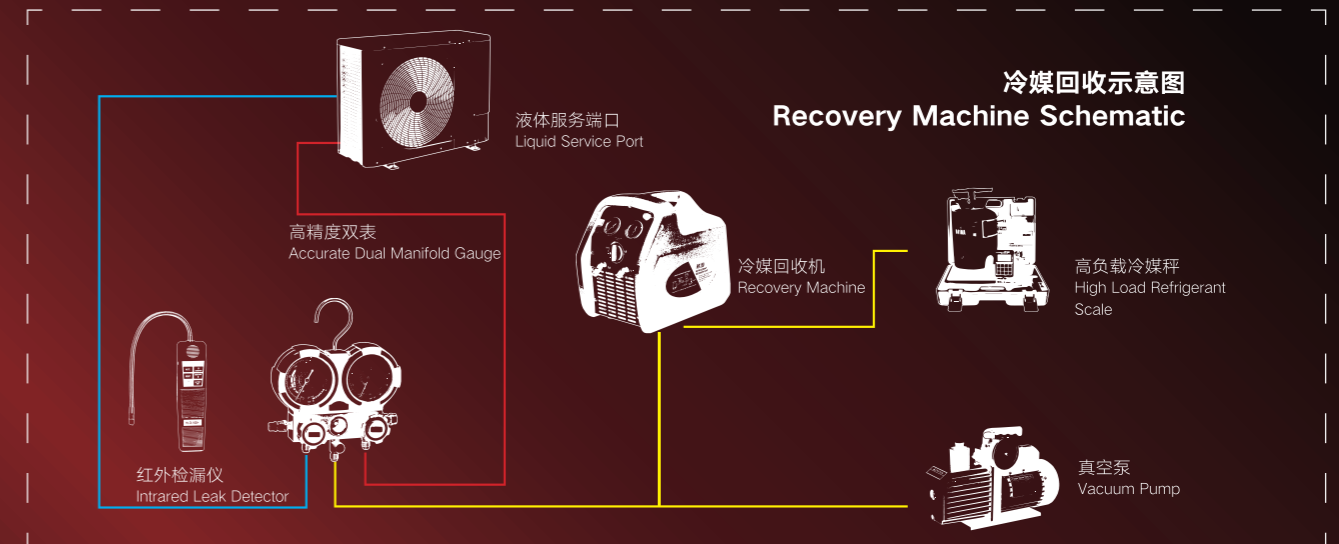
冷媒回收示意图
Recovery Machine Schematic

液体服务端口
Liquid Service Port

高精度双表
Accurate Dual Manifold Gauge

冷媒回收机
Recovery Machine

高负载冷媒秤
High Load Refrigerant Scale

红外检漏仪
Intrared Leak Detector

真空泵
Vacuum Pump